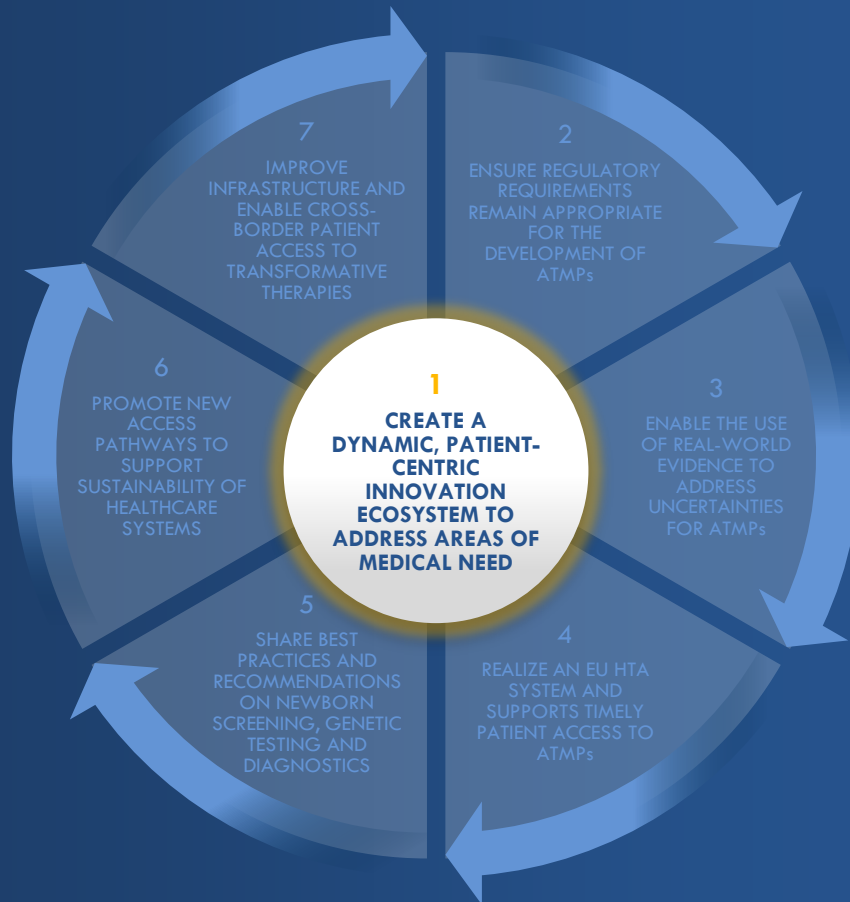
1

CREATE A DYNAMIC, PATIENT-CENTRIC INNOVATION ECOSYSTEM TO ADDRESS AREAS OF MEDICAL NEED

2

ENSURE REGULATORY REQUIREMENTS REMAIN APPROPRIATE FOR THE DEVELOPMENT OF ATMPs

3

ENABLE THE USE OF REAL-WORLD EVIDENCE TO ADDRESS UNCERTAINTIES FOR ATMPs

4

REALIZE AN EU HTA SYSTEM AND SUPPORTS TIMELY PATIENT ACCESS TO ATMPs

5

SHARE BEST PRACTICES AND RECOMMENDATIONS ON NEWBORN SCREENING, GENETIC TESTING AND DIAGNOSTICS

6

PROMOTE NEW ACCESS PATHWAYS TO SUPPORT SUSTAINABILITY OF HEALTHCARE SYSTEMS

7

IMPROVE INFRASTRUCTURE AND ENABLE CROSS-BORDER PATIENT ACCESS TO TRANSFORMATIVE THERAPIES